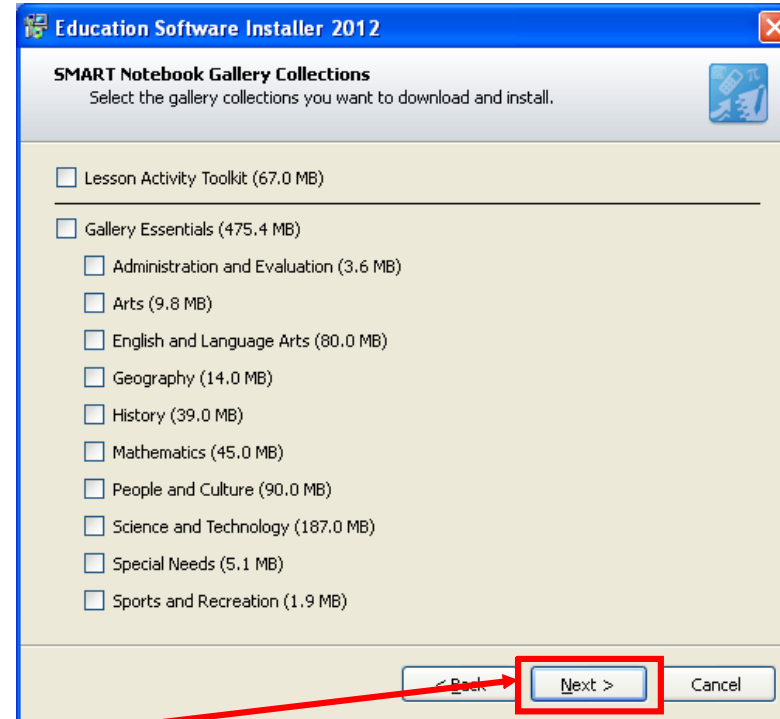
Education Software Installer 2012

SMART Notebook Gallery Collections
Select the gallery collections you want to download and install.

Lesson Activity Toolkit (67.0 MB)

Gallery Essentials (475.4 MB)
Administration and Evaluation (3.6 MB)
Arts (9.8 MB)
English and Language Arts (80.0 MB)
Geography (14.0 MB)
History (39.0 MB)
Mathematics (45.0 MB)
People and Culture (90.0 MB)
Science and Technology (187.0 MB)
Special Needs (5.1 MB)
Sports and Recreation (1.9 MB)

< Back
Next >
Cancel